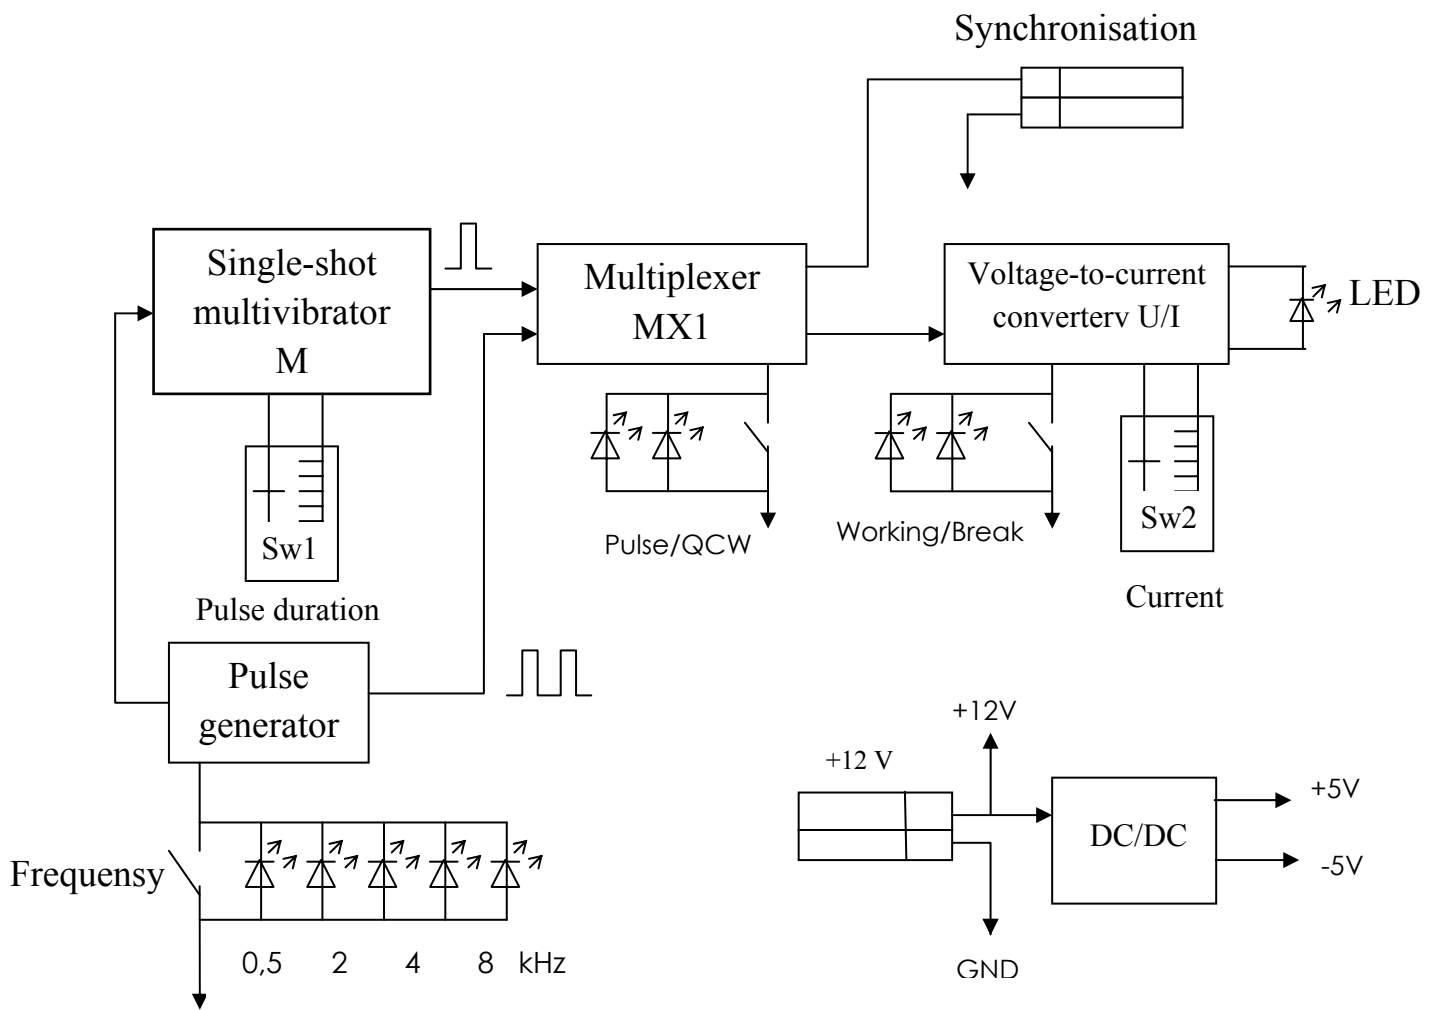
Synchronisation

Single-shot multivibrator M

Multiplexer MX1

Voltage-to-current converterv U/I

LED

Sw1

Pulse duration

Pulse/QCW

Working/Break

Sw2

Current

Pulse generator

+12V

+12 V

DC/DC

+5V

-5V

GND

Frequensy

0,5 2 4 8 kHz